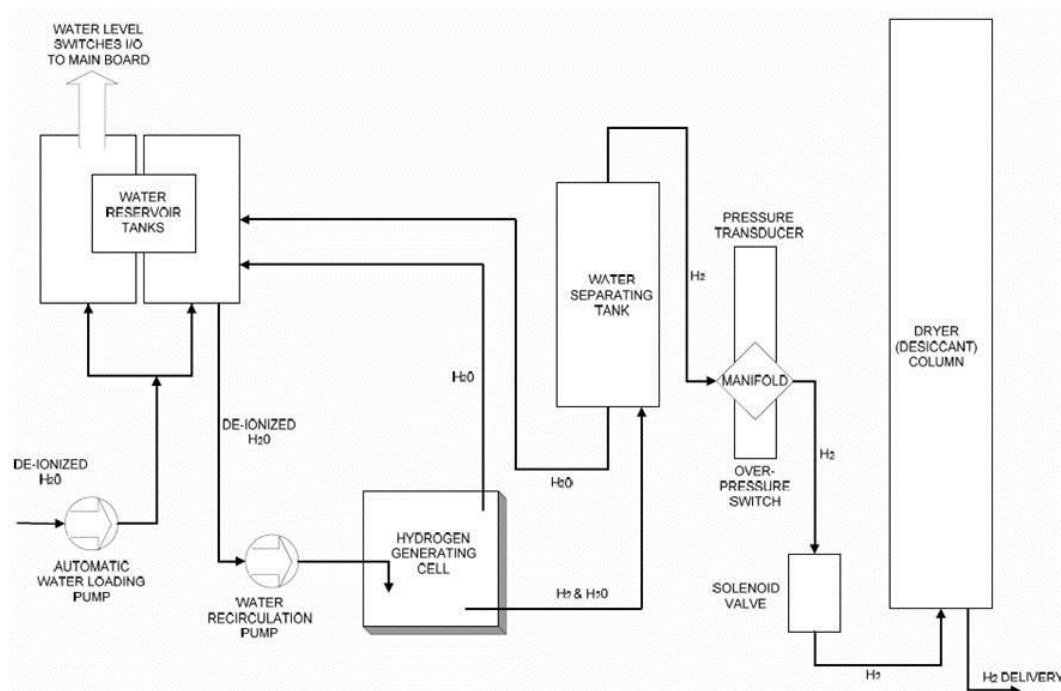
WATER LEVEL SWITCHES I/O TO MAIN BOARD

WATER RESERVOIR TANKS

WATER SEPARATING TANK

PRESSURE TRANSDUCER

DRYER (DESICCANT) COLUMN

$H_2$

MANIFOLD

$H_20$

DE-IONIZED $H_20$

DE-IONIZED $H_20$

$H_20$

OVER-PRESSURE SWITCH

$H_2$

HYDROGEN GENERATING CELL

AUTOMATIC WATER LOADING PUMP

WATER RECIRCULATION PUMP

$H_2$ & $H_20$

SOLENOID VALVE

$H_2$

$H_2$ DELIVERY